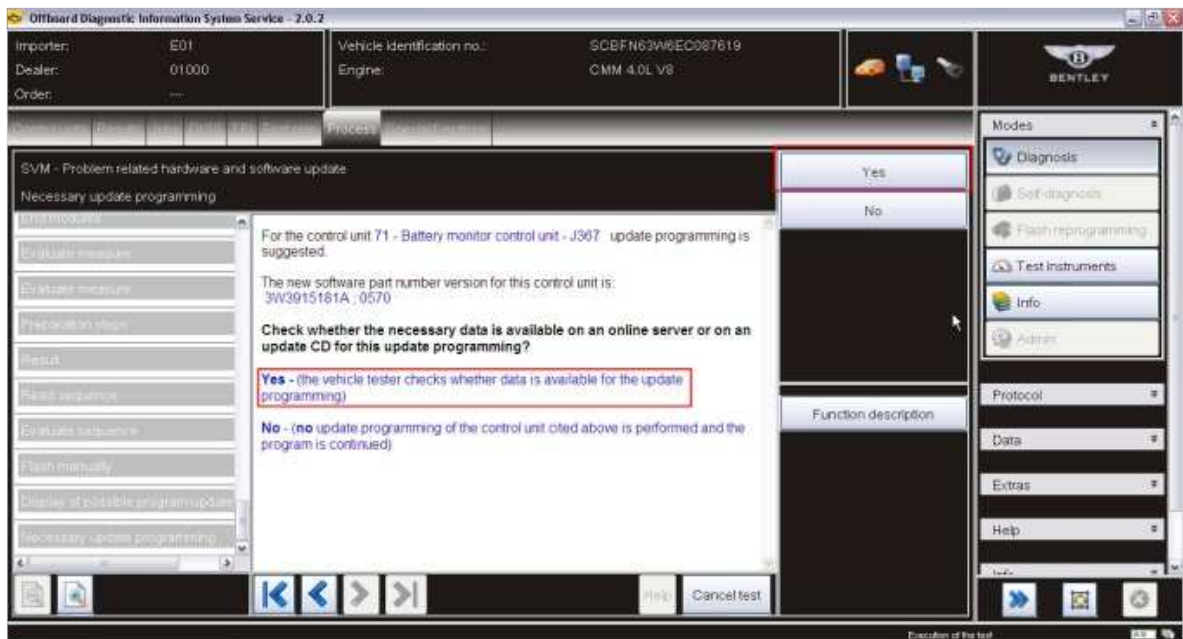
Offboard Diagnostic Information System Service - 2.0.2

Importer: E01
Dealer: 01000
Order: ---

Vehicle identification no.: SCBFN63W6EC087619
Engine: CMM 4.0L V8

BENTLEY

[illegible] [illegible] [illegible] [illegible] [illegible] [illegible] Process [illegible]

SVM - Problem related hardware and software update

Necessary update programming

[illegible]
Evaluate measure
Evaluate measure
Preparation steps
Result
Read sequence
Evaluate sequence
Flash manually
Display of possible program update
Necessary update programming

For the control unit 71 - Battery monitor control unit - J367 update programming is suggested.

The new software part number version for this control unit is:
3W3915181A ; 0570

Check whether the necessary data is available on an online server or on an update CD for this update programming?

Yes - (the vehicle tester checks whether data is available for the update programming)

No - (no update programming of the control unit cited above is performed and the program is continued)

Yes
No

Function description

Help
Cancel test

Modes
Diagnosis
Self-diagnosis
Flash reprogramming
Test instruments
Info
Admin

Protocol
Data
Extras
Help
Info

Execution of the test